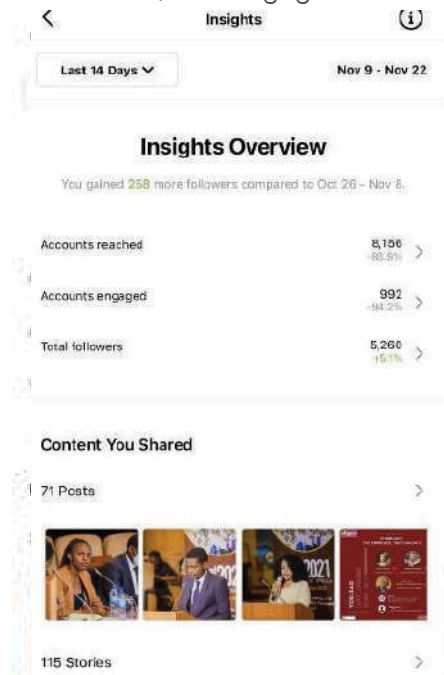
Insights

Last 14 Days

Nov 9 - Nov 22

Insights Overview

You gained 258 more followers compared to Oct 26 - Nov 8.

Accounts reached 8,156 -83.9%

Accounts engaged 992 -94.2%

Total followers 5,260 +5.1%

Content You Shared

71 Posts

2021

115 Stories